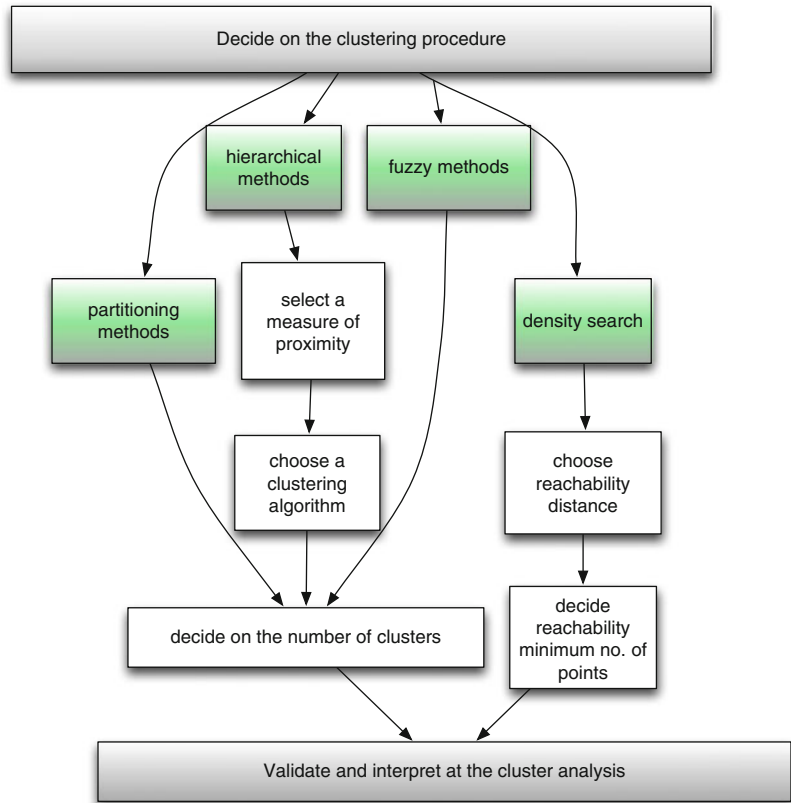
Decide on the clustering procedure

hierarchical methods

fuzzy methods

partitioning methods

select a measure of proximity

density search

choose a clustering algorithm

choose reachability distance

decide on the number of clusters

decide reachability minimum no. of points

Validate and interpret at the cluster analysis